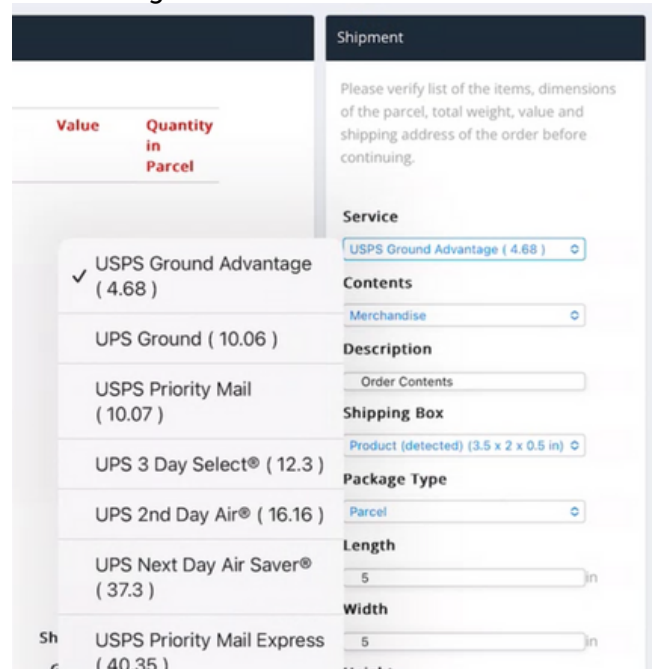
Value

Quantity in Parcel

Shipment

Please verify list of the items, dimensions of the parcel, total weight, value and shipping address of the order before continuing.

Service

USPS Ground Advantage ( 4.68 )

✓ USPS Ground Advantage ( 4.68 )

UPS Ground ( 10.06 )

USPS Priority Mail ( 10.07 )

UPS 3 Day Select® ( 12.3 )

UPS 2nd Day Air® ( 16.16 )

UPS Next Day Air Saver® ( 37.3 )

USPS Priority Mail Express ( 40.35 )

Contents

Merchandise

Description

Order Contents

Shipping Box

Product (detected) (3.5 x 2 x 0.5 in)

Package Type

Parcel

Length

5

in

Width

5

in

Sh